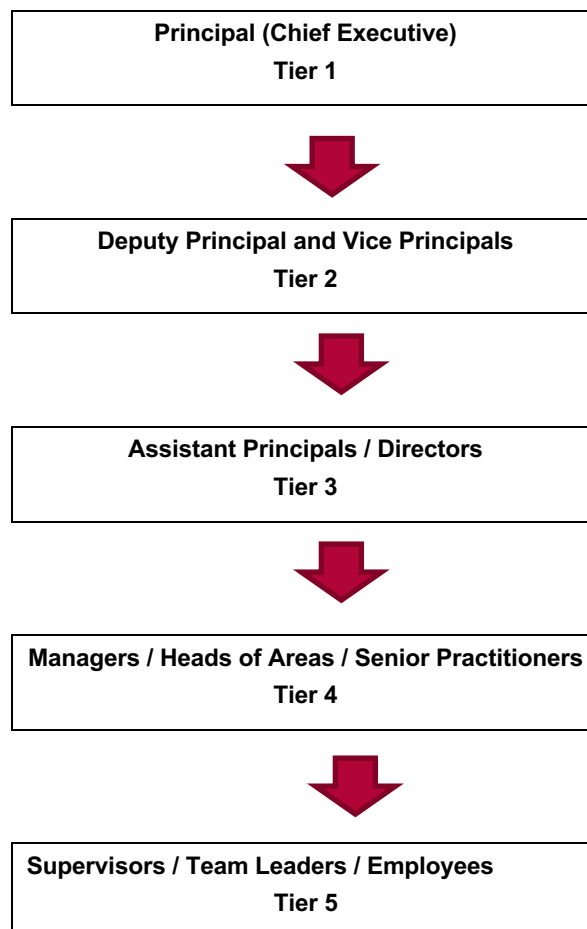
Principal (Chief Executive)
Tier 1

Deputy Principal and Vice Principals
Tier 2

Assistant Principals / Directors
Tier 3

Managers / Heads of Areas / Senior Practitioners
Tier 4

Supervisors / Team Leaders / Employees
Tier 5